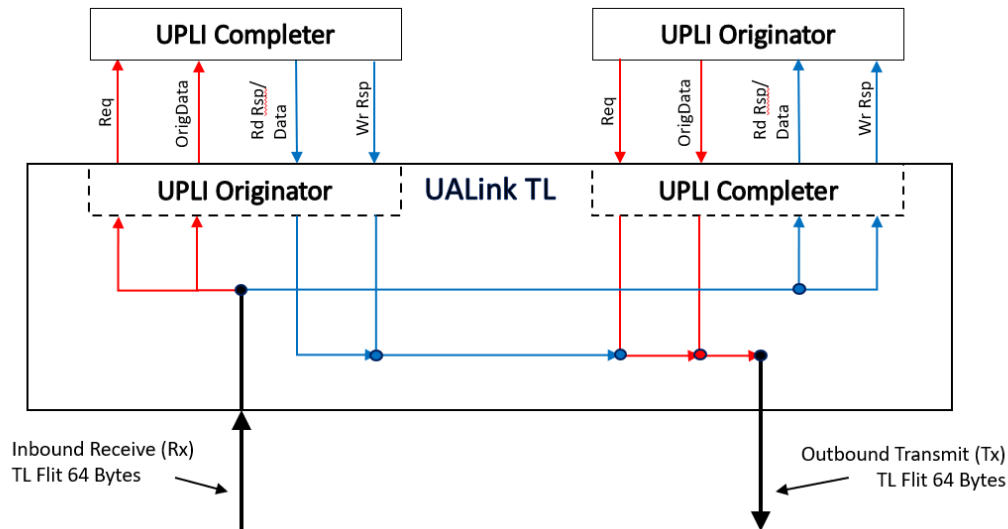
UPLI Completer

UPLI Originator

Req

OrigData

Rd Rsp/ Data

Wr Rsp

Req

OrigData

Rd Rsp/ Data

Wr Rsp

UPLI Originator

UALink TL

UPLI Completer

Inbound Receive (Rx)
TL Flit 64 Bytes

Outbound Transmit (Tx)
TL Flit 64 Bytes